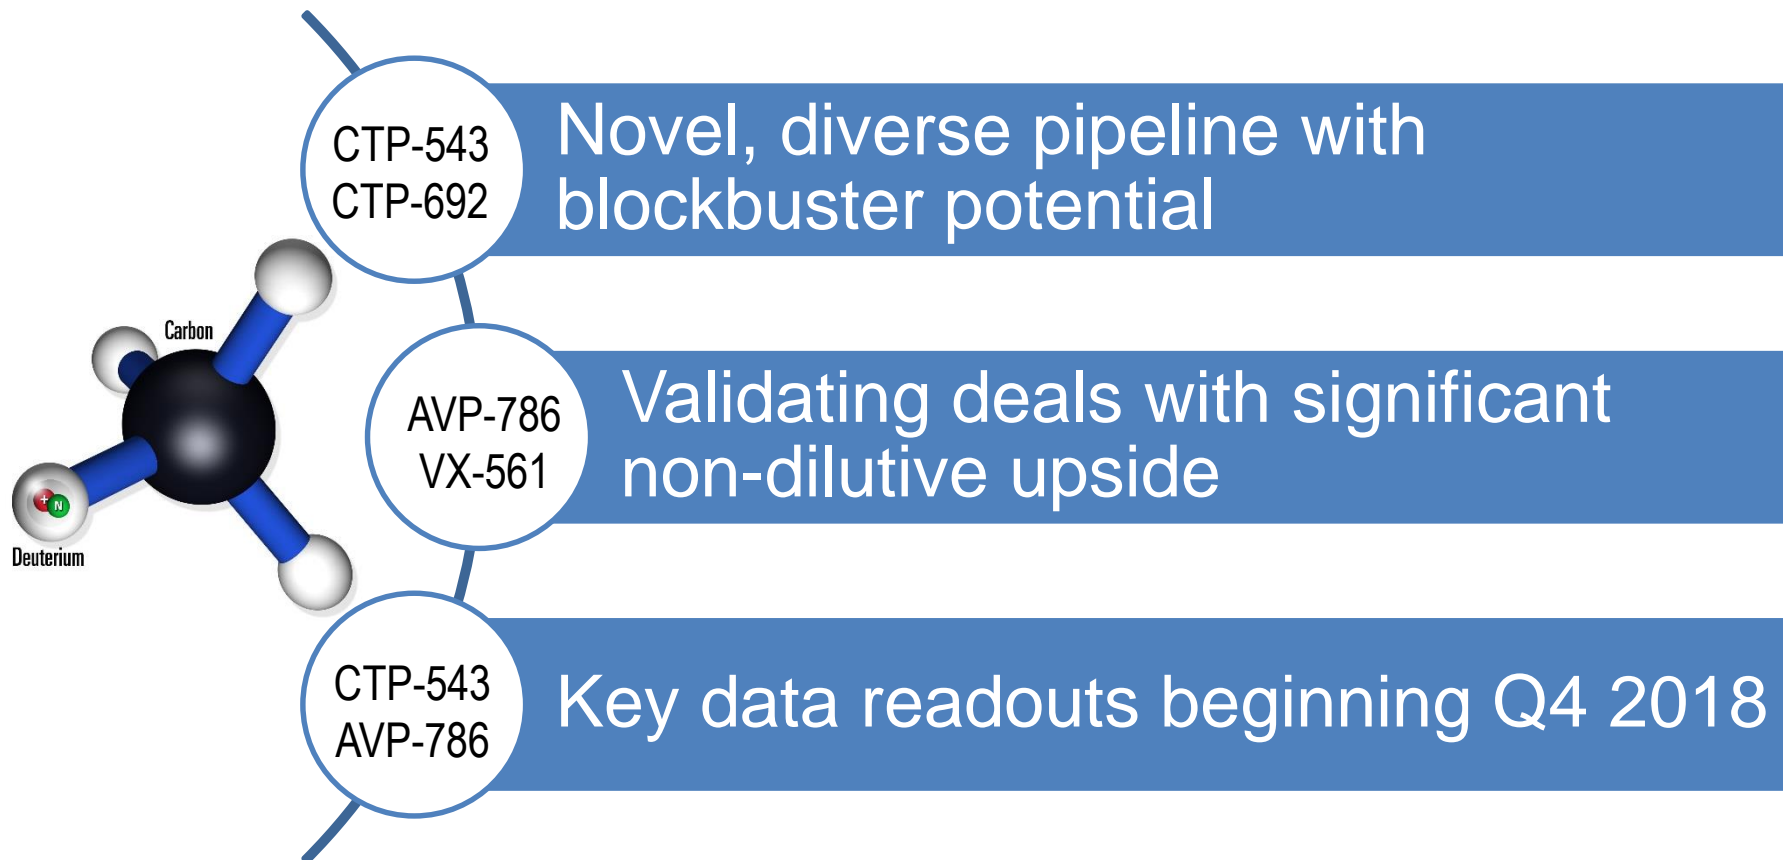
Carbon

+ N

Deuterium

CTP-543
CTP-692

Novel, diverse pipeline with blockbuster potential

AVP-786
VX-561

Validating deals with significant non-dilutive upside

CTP-543
AVP-786

Key data readouts beginning Q4 2018